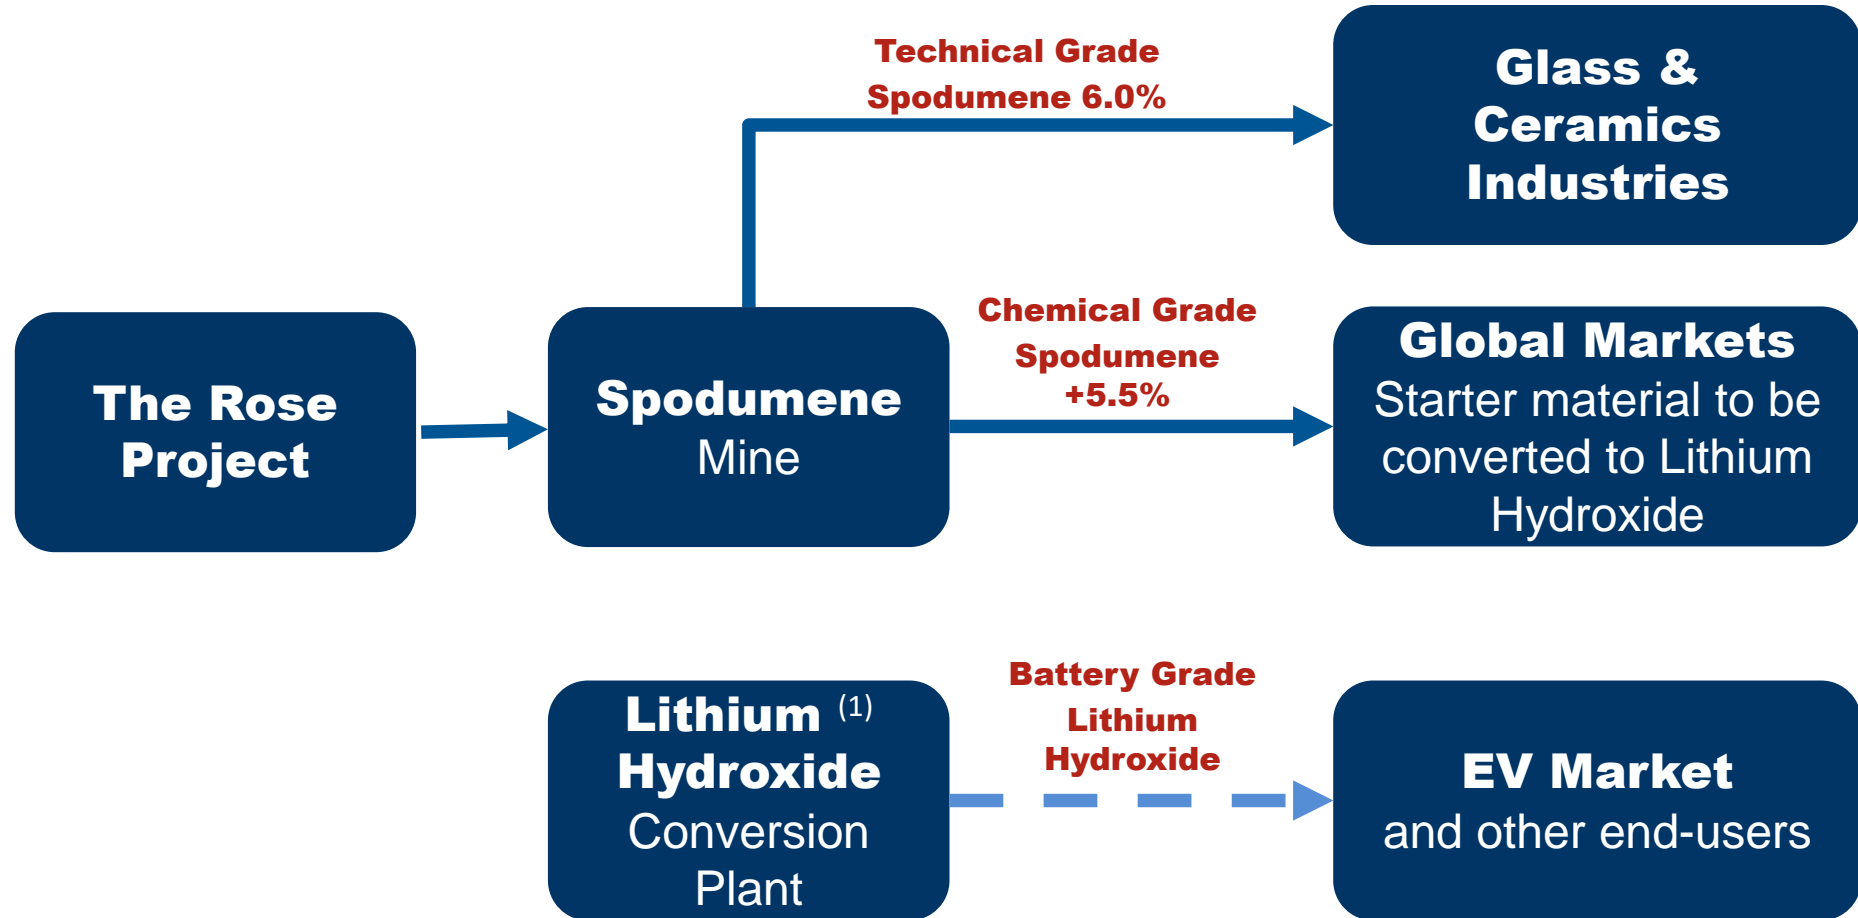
Technical Grade Spodumene 6.0%

Glass & Ceramics Industries

The Rose Project

Spodumene Mine

Chemical Grade Spodumene +5.5%

Global Markets Starter material to be converted to Lithium Hydroxide

Lithium $^{(1)}$ Hydroxide Conversion Plant

Battery Grade Lithium Hydroxide

EV Market and other end-users